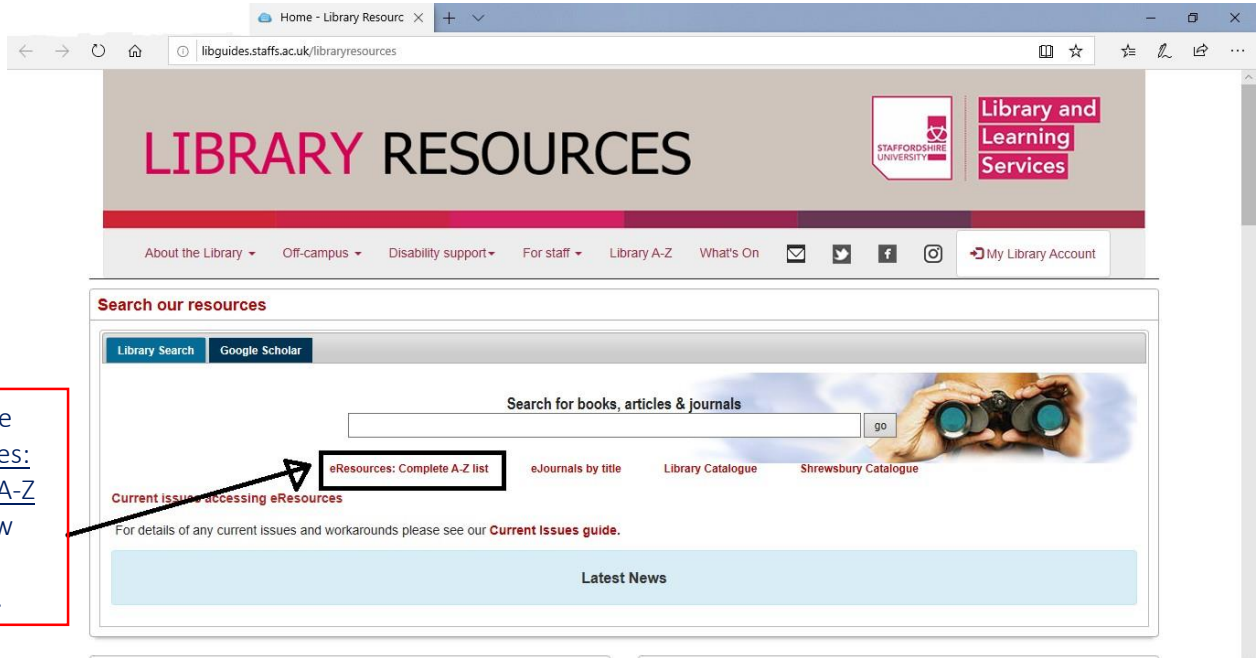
Home - Library Resourc ×

libguides.staffs.ac.uk/libraryresources

LIBRARY RESOURCES

STAFFORDSHIRE UNIVERSITY

Library and Learning Services

About the Library ▾ Off-campus ▾ Disability support ▾ For staff ▾ Library A-Z What's On

My Library Account

Search our resources

Library Search Google Scholar

Search for books, articles & journals

go

eResources: Complete A-Z list eJournals by title Library Catalogue Shrewsbury Catalogue

Current issues accessing eResources

For details of any current issues and workarounds please see our Current Issues guide.

Latest News

e
es:
A-Z
w
.